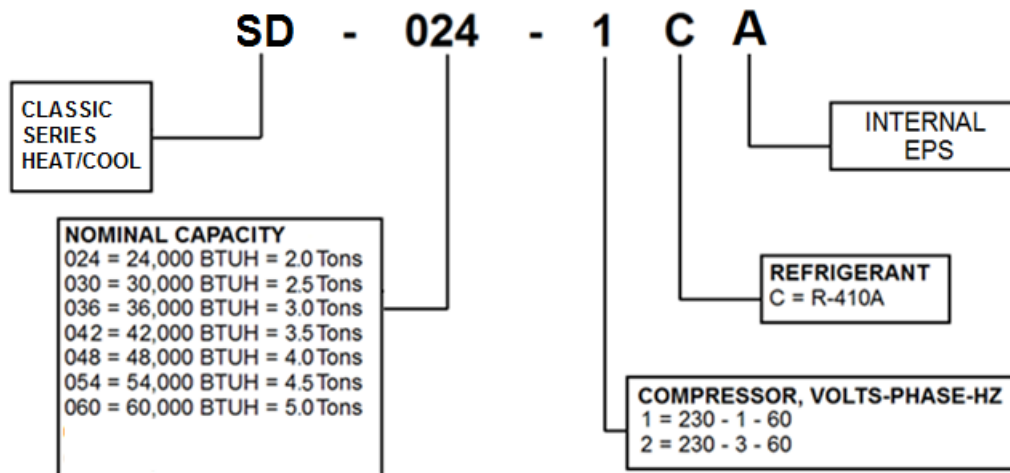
SD - 024 - 1 C A

CLASSIC SERIES HEAT/COOL

INTERNAL EPS

NOMINAL CAPACITY
024 = 24,000 BTUH = 2.0 Tons
030 = 30,000 BTUH = 2.5 Tons
036 = 36,000 BTUH = 3.0 Tons
042 = 42,000 BTUH = 3.5 Tons
048 = 48,000 BTUH = 4.0 Tons
054 = 54,000 BTUH = 4.5 Tons
060 = 60,000 BTUH = 5.0 Tons

REFRIGERANT
C = R-410A

COMPRESSOR, VOLTS-PHASE-HZ
1 = 230 - 1 - 60
2 = 230 - 3 - 60